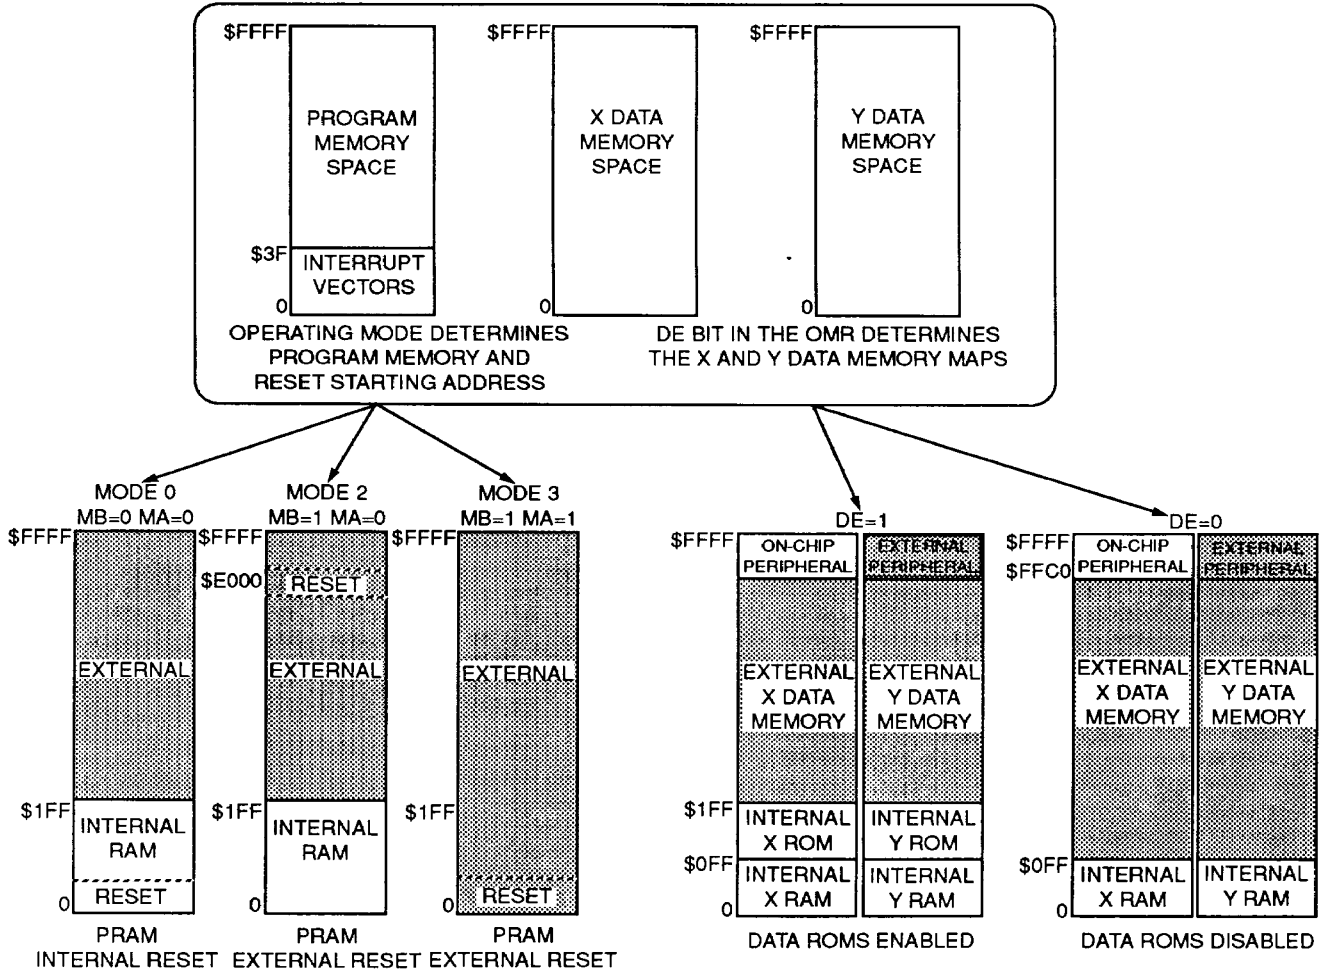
$FFFF
PROGRAM MEMORY SPACE
$3F
INTERRUPT VECTORS
0

$FFFF
X DATA MEMORY SPACE
0

$FFFF
Y DATA MEMORY SPACE
0

OPERATING MODE DETERMINES PROGRAM MEMORY AND RESET STARTING ADDRESS

DE BIT IN THE OMR DETERMINES THE X AND Y DATA MEMORY MAPS

MODE 0
MB=0 MA=0
$FFFF
EXTERNAL
$1FF
INTERNAL RAM
RESET
0
PRAM
INTERNAL RESET

MODE 2
MB=1 MA=0
$FFFF
$E000
RESET
EXTERNAL
$1FF
INTERNAL RAM
0
PRAM
EXTERNAL RESET

MODE 3
MB=1 MA=1
$FFFF
EXTERNAL
$1FF
RESET
0
PRAM
EXTERNAL RESET

DE=1
$FFFF
ON-CHIP PERIPHERAL
EXTERNAL PERIPHERAL
EXTERNAL X DATA MEMORY
EXTERNAL Y DATA MEMORY
$1FF
INTERNAL X ROM
INTERNAL Y ROM
$0FF
INTERNAL X RAM
INTERNAL Y RAM
0
DATA ROMS ENABLED

DE=0
$FFFF
$FFC0
ON-CHIP PERIPHERAL
EXTERNAL PERIPHERAL
EXTERNAL X DATA MEMORY
EXTERNAL Y DATA MEMORY
$0FF
INTERNAL X RAM
INTERNAL Y RAM
0
DATA ROMS DISABLED